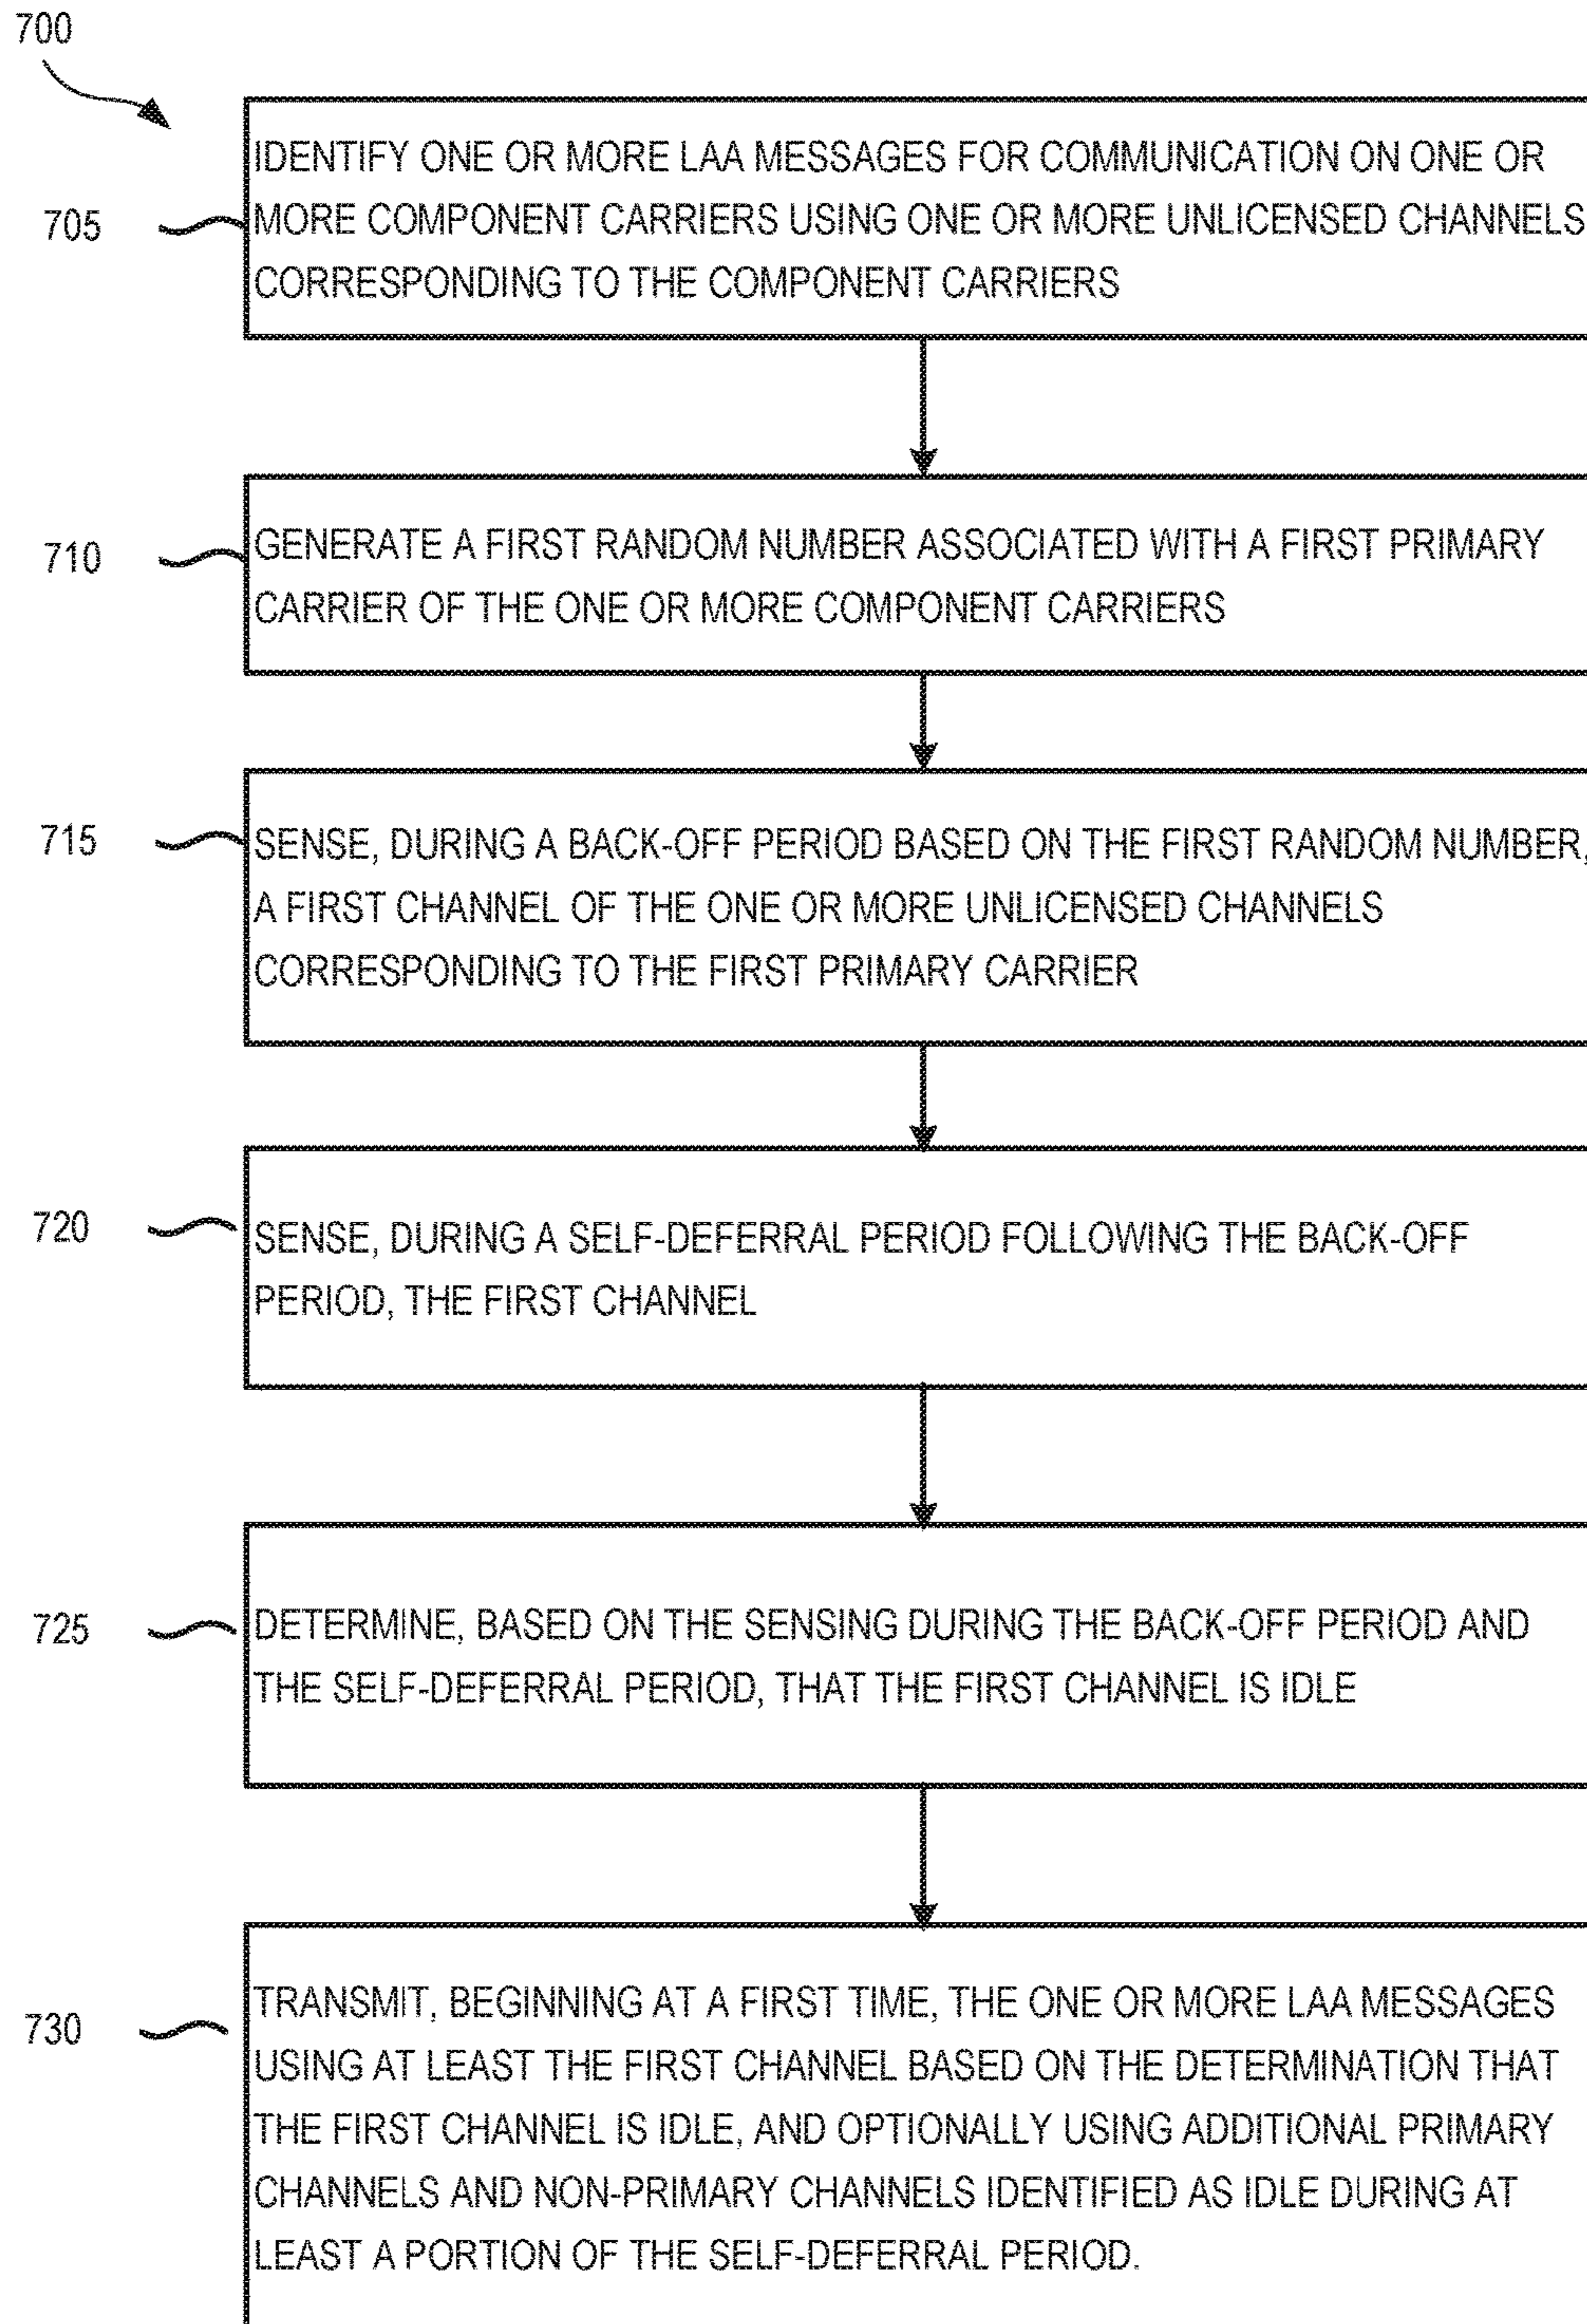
700

705

IDENTIFY ONE OR MORE LAA MESSAGES FOR COMMUNICATION ON ONE OR MORE COMPONENT CARRIERS USING ONE OR MORE UNLICENSED CHANNELS CORRESPONDING TO THE COMPONENT CARRIERS

710

GENERATE A FIRST RANDOM NUMBER ASSOCIATED WITH A FIRST PRIMARY CARRIER OF THE ONE OR MORE COMPONENT CARRIERS

715

SENSE, DURING A BACK-OFF PERIOD BASED ON THE FIRST RANDOM NUMBER, A FIRST CHANNEL OF THE ONE OR MORE UNLICENSED CHANNELS CORRESPONDING TO THE FIRST PRIMARY CARRIER

720

SENSE, DURING A SELF-DEFERRAL PERIOD FOLLOWING THE BACK-OFF PERIOD, THE FIRST CHANNEL

725

DETERMINE, BASED ON THE SENSING DURING THE BACK-OFF PERIOD AND THE SELF-DEFERRAL PERIOD, THAT THE FIRST CHANNEL IS IDLE

730

TRANSMIT, BEGINNING AT A FIRST TIME, THE ONE OR MORE LAA MESSAGES USING AT LEAST THE FIRST CHANNEL BASED ON THE DETERMINATION THAT THE FIRST CHANNEL IS IDLE, AND OPTIONALLY USING ADDITIONAL PRIMARY CHANNELS AND NON-PRIMARY CHANNELS IDENTIFIED AS IDLE DURING AT LEAST A PORTION OF THE SELF-DEFERRAL PERIOD.